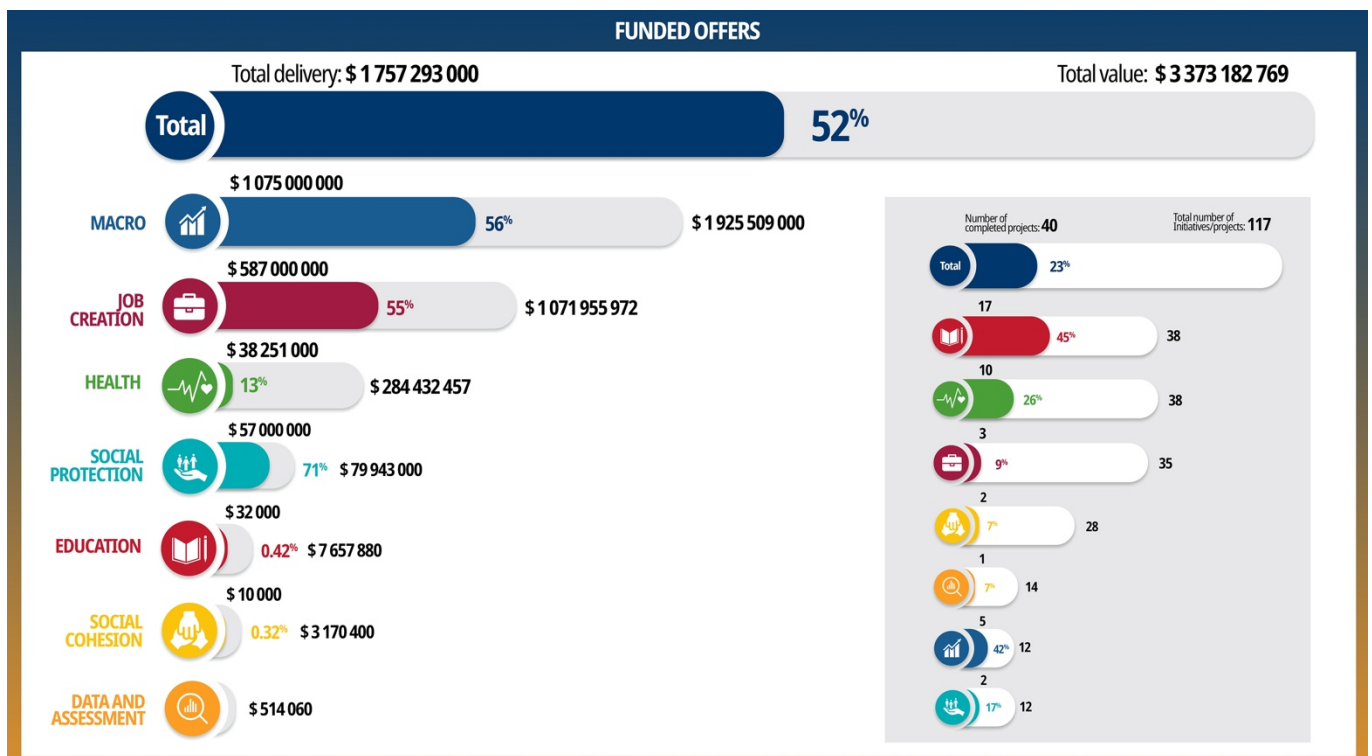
FUNDED OFFERS

Total delivery: $ 1 757 293 000

Total value: $ 3 373 182 769

Total

52%

$ 1 075 000 000

MACRO

56%

$ 1 925 509 000

$ 587 000 000

JOB CREATION

55%

$ 1 071 955 972

$ 38 251 000

HEALTH

13%

$ 284 432 457

$ 57 000 000

SOCIAL PROTECTION

71%

$ 79 943 000

$ 32 000

EDUCATION

0.42%

$ 7 657 880

$ 10 000

SOCIAL COHESION

0.32%

$ 3 170 400

DATA AND ASSESSMENT

$ 514 060

Number of completed projects: 40

Total number of Initiatives/projects: 117

Total

23%

17

45%

38

10

26%

38

3

9%

35

2

7%

28

1

7%

14

5

42%

12

2

17%

12